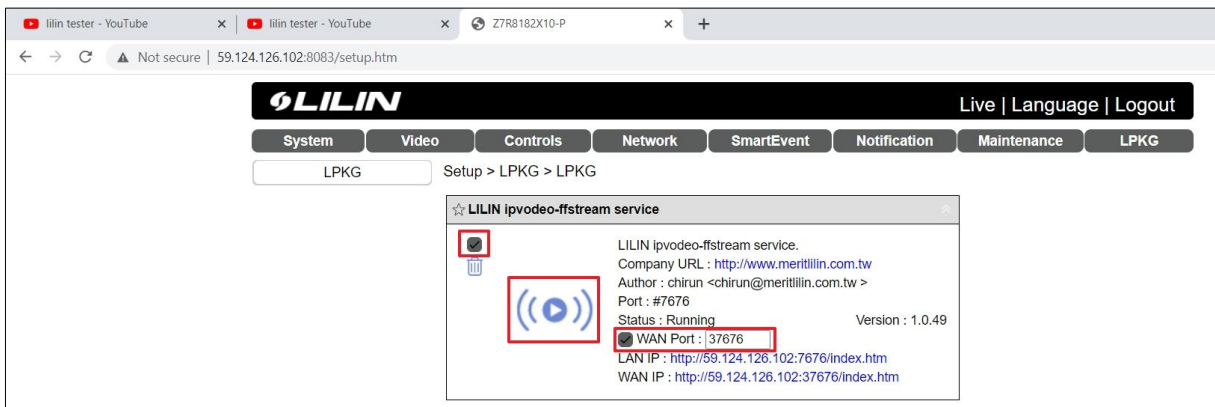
lilin tester - YouTube ×
lilin tester - YouTube ×
Z7R8182X10-P ×
+

Not secure | 59.124.126.102:8083/setup.htm

LILIN

Live | Language | Logout

System | Video | Controls | Network | SmartEvent | Notification | Maintenance | LPKG

LPKG

Setup > LPKG > LPKG

☆ LILIN ipvodeo-ffstream service

LILIN ipvodeo-ffstream service.
Company URL : http://www.meritlilin.com.tw
Author : chirun <chirun@meritlilin.com.tw >
Port : #7676
Status : Running
Version : 1.0.49
WAN Port : 37676
LAN IP : http://59.124.126.102:7676/index.htm
WAN IP : http://59.124.126.102:37676/index.htm